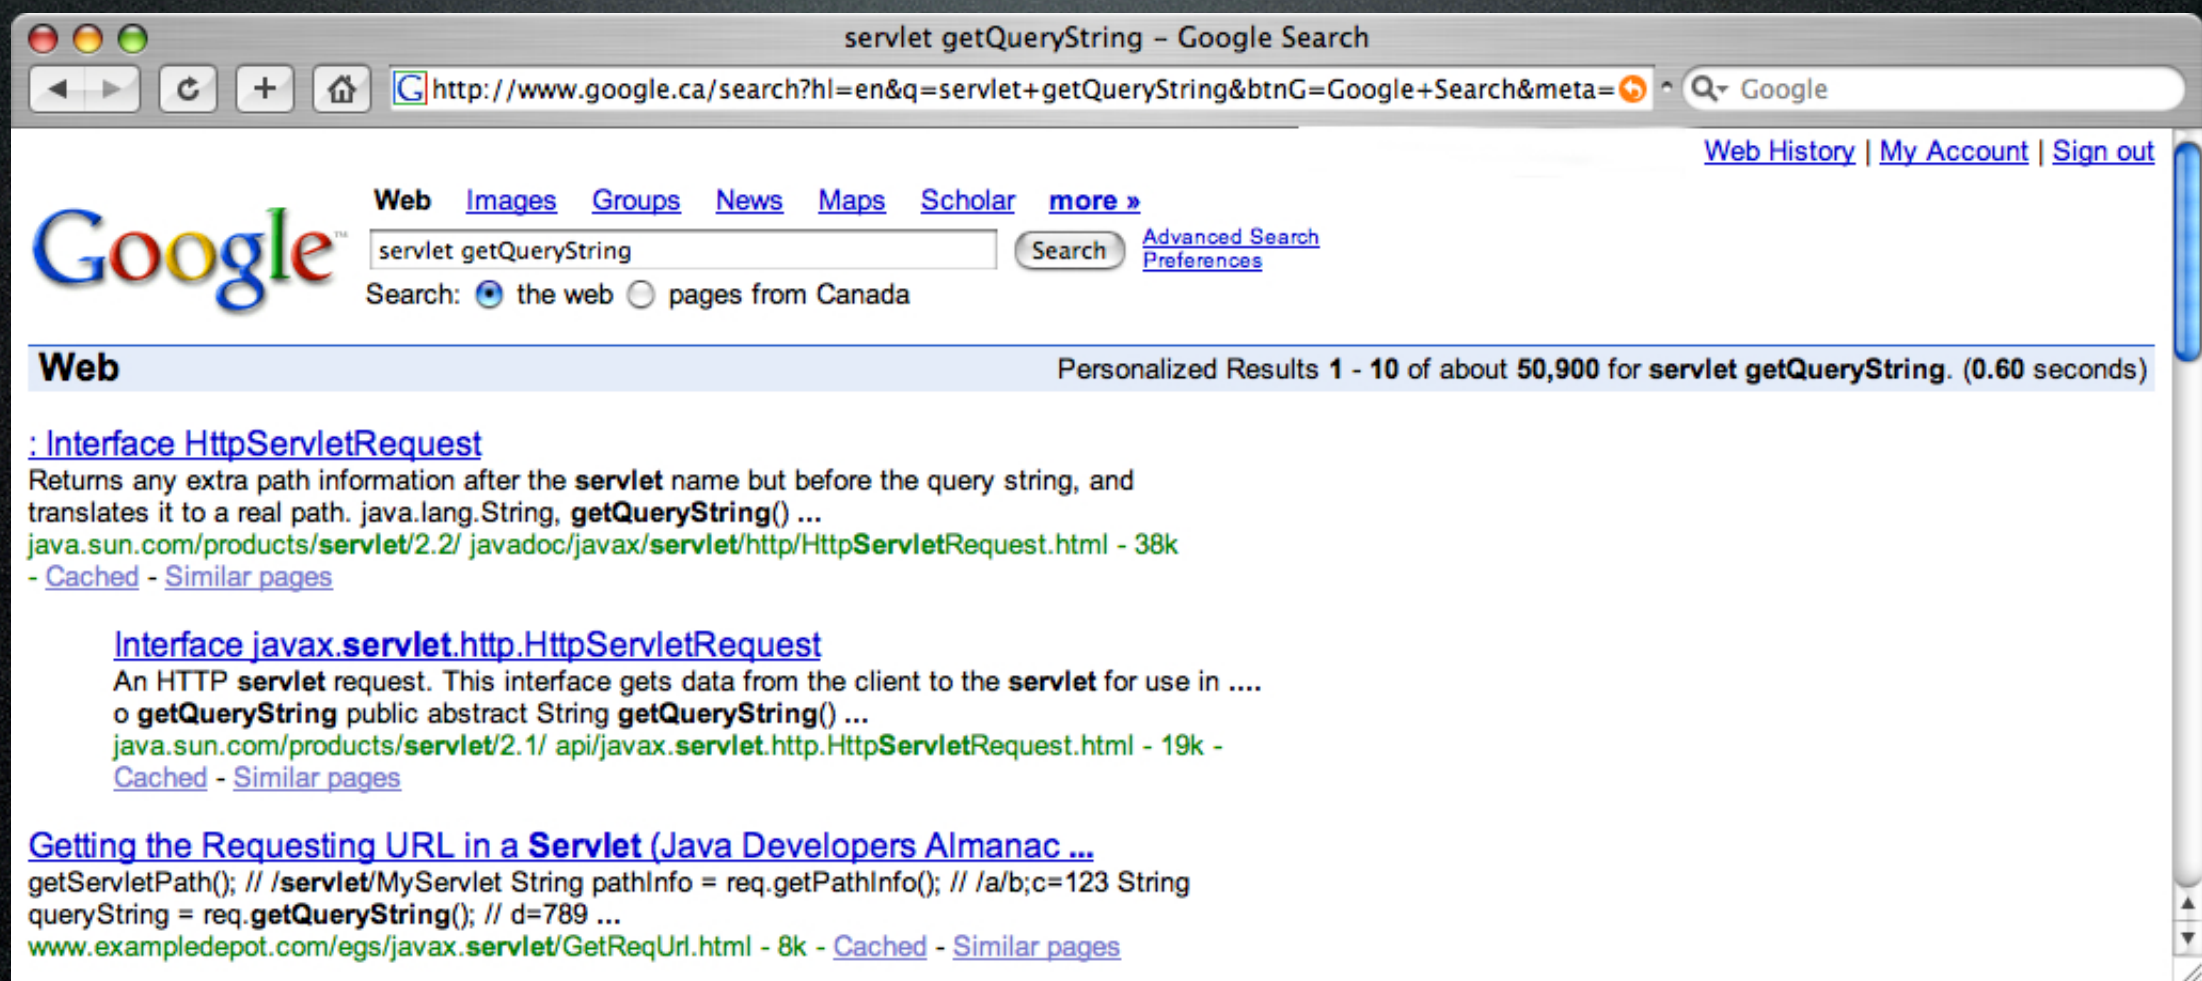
servlet getQueryString – Google Search

http://www.google.ca/search?hl=en&q=servlet+getQueryString&btnG=Google+Search&meta=

Google

Web History | My Account | Sign out

Google

Web Images Groups News Maps Scholar more »

servlet getQueryString Search Advanced Search Preferences

Search: the web pages from Canada

Web

Personalized Results 1 - 10 of about 50,900 for servlet getQueryString. (0.60 seconds)

: Interface HttpServletRequest
Returns any extra path information after the servlet name but before the query string, and translates it to a real path. java.lang.String, getQueryString() ...
java.sun.com/products/servlet/2.2/ javadoc/javax/servlet/http/HttpServletRequest.html - 38k - Cached - Similar pages

Interface javax.servlet.http.HttpServletRequest
An HTTP servlet request. This interface gets data from the client to the servlet for use in .... o getQueryString public abstract String getQueryString() ...
java.sun.com/products/servlet/2.1/ api/javax.servlet.http.HttpServletRequest.html - 19k - Cached - Similar pages

Getting the Requesting URL in a Servlet (Java Developers Almanac ...
getServletPath(); // /servlet/MyServlet String pathInfo = req.getPathInfo(); // /a/b;c=123 String queryString = req.getQueryString(); // d=789 ...
www.exampledepot.com/egs/javax.servlet/GetReqUrl.html - 8k - Cached - Similar pages